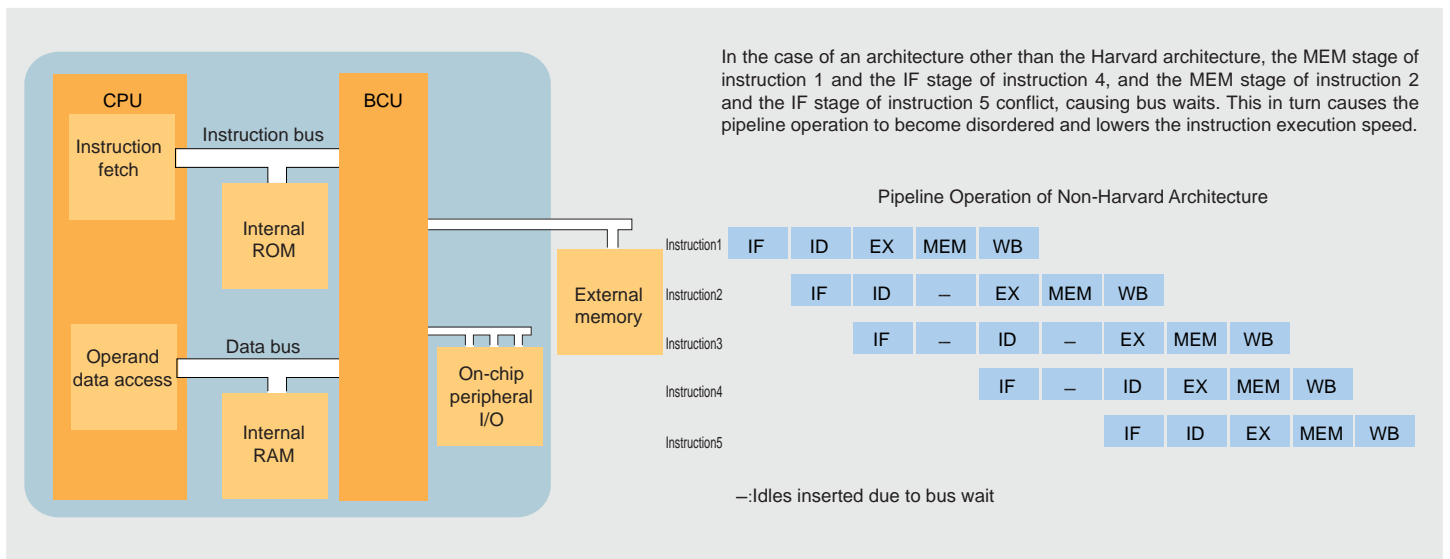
CPU

Instruction fetch

Instruction bus

BCU

Internal ROM

Operand data access

Data bus

Internal RAM

External memory

On-chip peripheral I/O

In the case of an architecture other than the Harvard architecture, the MEM stage of instruction 1 and the IF stage of instruction 4, and the MEM stage of instruction 2 and the IF stage of instruction 5 conflict, causing bus waits. This in turn causes the pipeline operation to become disordered and lowers the instruction execution speed.

Pipeline Operation of Non-Harvard Architecture

Instruction1 IF ID EX MEM WB

Instruction2 IF ID – EX MEM WB

Instruction3 IF – ID – EX MEM WB

Instruction4 IF – ID EX MEM WB

Instruction5 IF ID EX MEM WB

–:Idles inserted due to bus wait